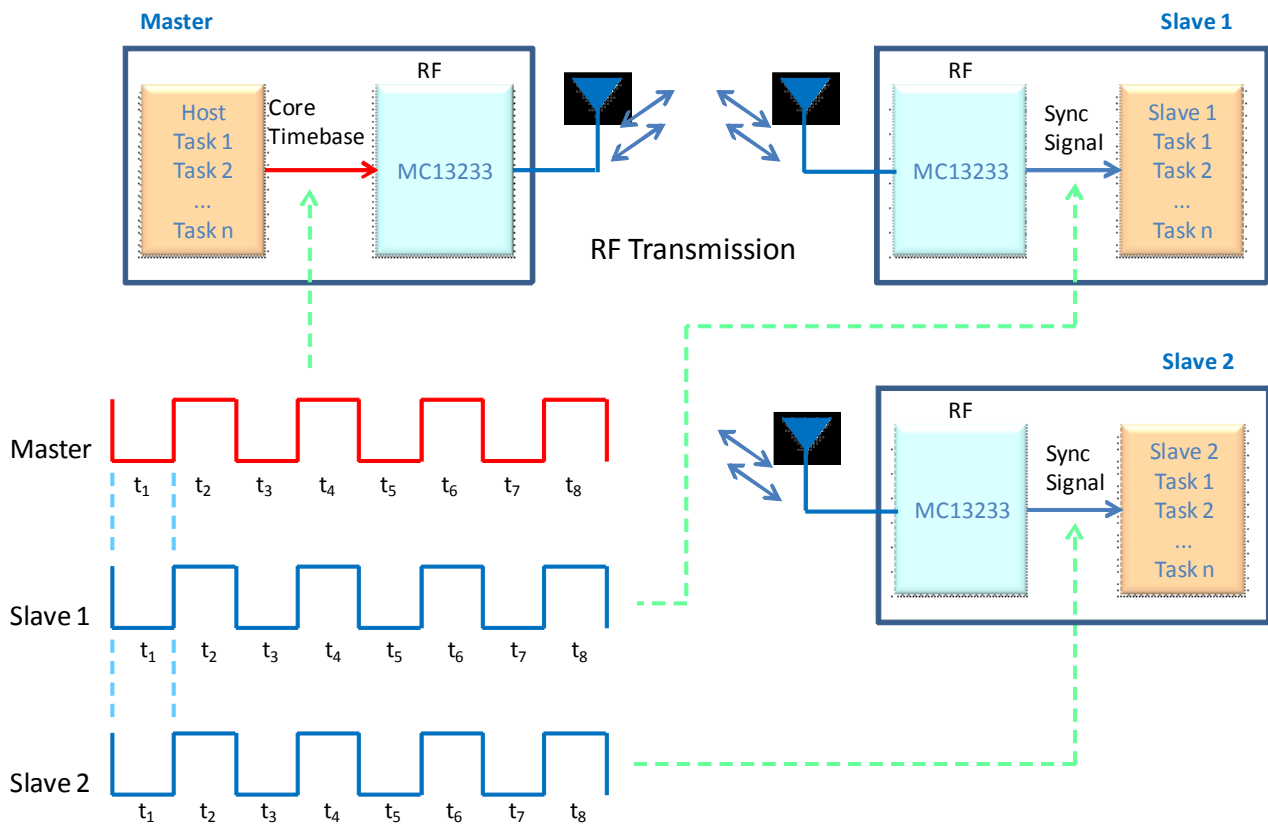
Master

Host
Task 1
Task 2
...
Task n

Core Timebase

RF

MC13233

RF Transmission

Slave 1

RF

MC13233

Sync Signal

Slave 1
Task 1
Task 2
...
Task n

Slave 2

RF

MC13233

Sync Signal

Slave 2
Task 1
Task 2
...
Task n

Master
$t_1$ $t_2$ $t_3$ $t_4$ $t_5$ $t_6$ $t_7$ $t_8$

Slave 1
$t_1$ $t_2$ $t_3$ $t_4$ $t_5$ $t_6$ $t_7$ $t_8$

Slave 2
$t_1$ $t_2$ $t_3$ $t_4$ $t_5$ $t_6$ $t_7$ $t_8$